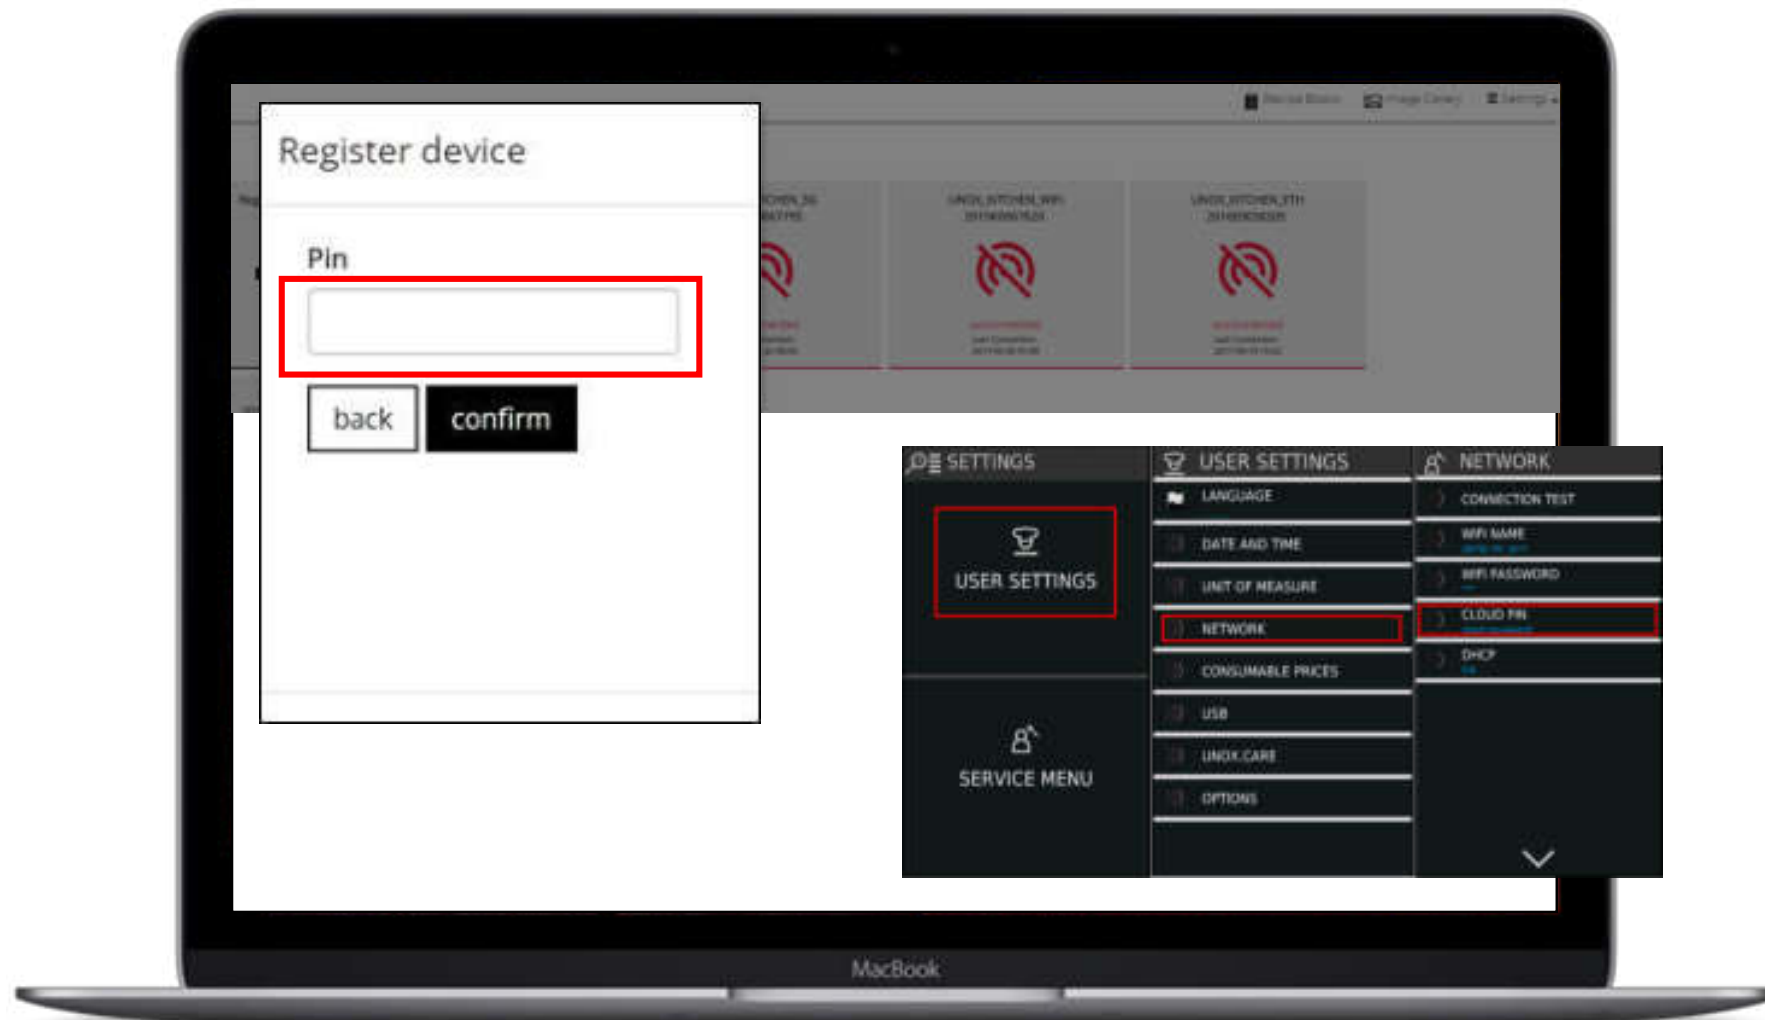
Register device

Pin

back confirm

SETTINGS

USER SETTINGS

SERVICE MENU

USER SETTINGS

LANGUAGE

DATE AND TIME

UNIT OF MEASURE

NETWORK

CONSUMABLE PRICES

USB

UNOX.CARE

OPTIONS

NETWORK

CONNECTION TEST

WIFI NAME

WIFI PASSWORD

CLOUD PIN

DHCP

MacBook